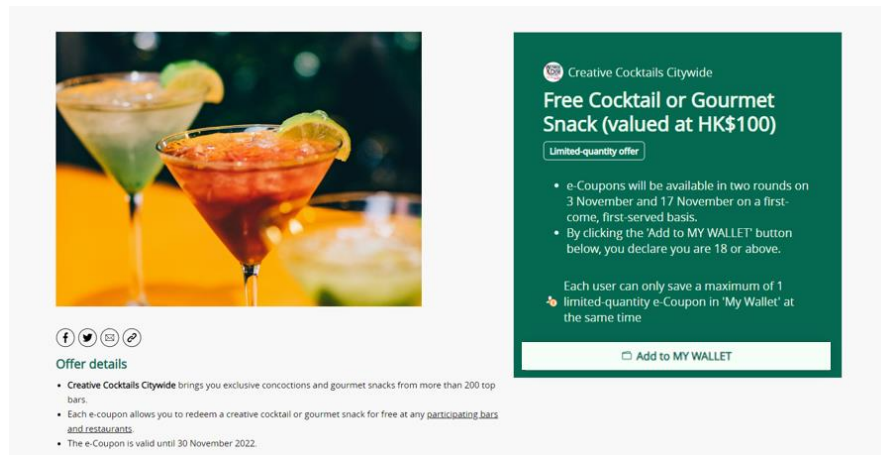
Creative Cocktails Citywide

Free Cocktail or Gourmet Snack (valued at HK$100)

Limited-quantity offer

- e-Coupons will be available in two rounds on 3 November and 17 November on a first-come, first-served basis.
- By clicking the 'Add to MY WALLET' button below, you declare you are 18 or above.

Each user can only save a maximum of 1 limited-quantity e-Coupon in 'My Wallet' at the same time

Add to MY WALLET

Offer details

- Creative Cocktails Citywide brings you exclusive concoctions and gourmet snacks from more than 200 top bars.
- Each e-coupon allows you to redeem a creative cocktail or gourmet snack for free at any participating bars and restaurants.
- The e-Coupon is valid until 30 November 2022.